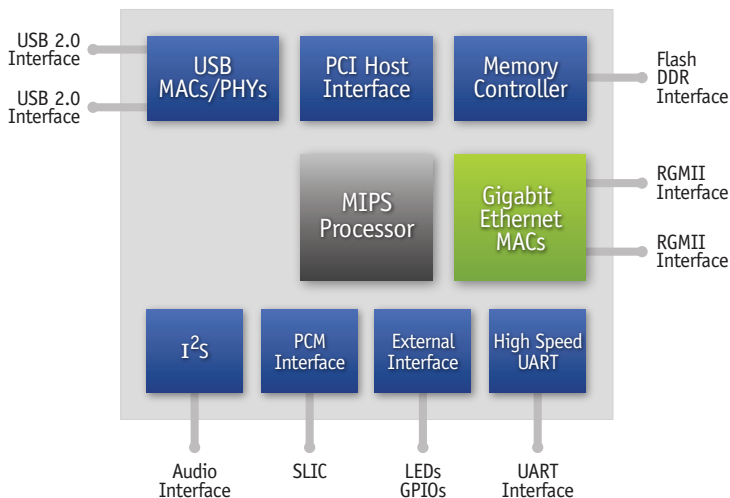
USB 2.0 Interface

USB 2.0 Interface

USB MACs/PHYs

PCI Host Interface

Memory Controller

Flash DDR Interface

MIPS Processor

Gigabit Ethernet MACs

RGMII Interface

RGMII Interface

$I^2S$

PCM Interface

External Interface

High Speed UART

Audio Interface

SLIC

LEDs GPIOs

UART Interface